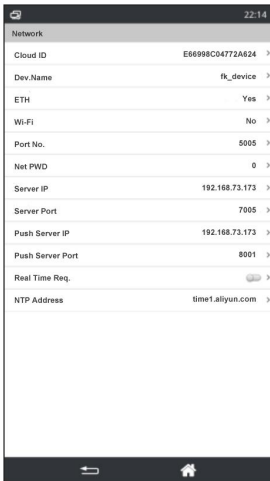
22:14

Network

| | |
|---|---|
| Cloud ID | E66998C04772A624 |
| Dev.Name | fk_device |
| ETH | Yes |
| Wi-Fi | No |
| Port No. | 5005 |
| Net PWD | 0 |
| Server IP | 192.168.73.173 |
| Server Port | 7005 |
| Push Server IP | 192.168.73.173 |
| Push Server Port | 8001 |
| Real Time Req. | |
| NTP Address | time1.aliyun.com |